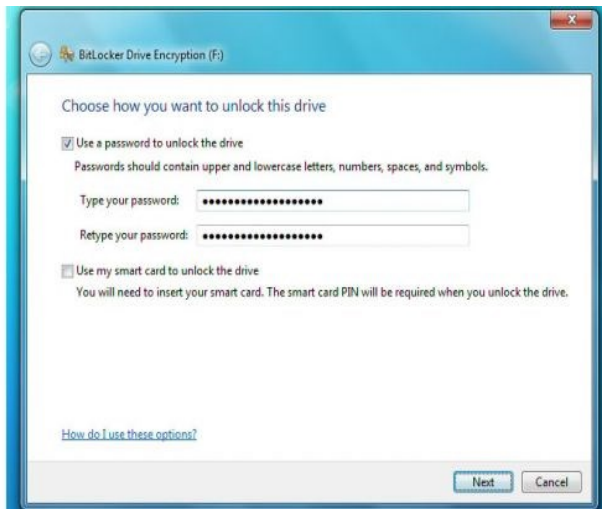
BitLocker Drive Encryption (F:)

Choose how you want to unlock this drive

Use a password to unlock the drive

Passwords should contain upper and lowercase letters, numbers, spaces, and symbols.

Type your password: ••••••••••••••••••••

Retype your password: ••••••••••••••••••••

Use my smart card to unlock the drive

You will need to insert your smart card. The smart card PIN will be required when you unlock the drive.

How do I use these options?

Next

Cancel